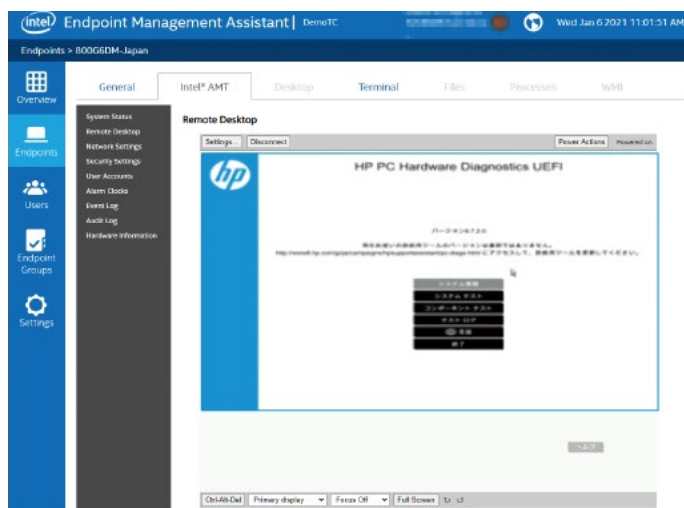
(intel) Endpoint Management Assistant | DemoTC

Wed Jan 6 2021 11:01:51 AM

Endpoints > 800G6DM-Japan

Overview

Endpoints

Users

Endpoint Groups

Settings

General

Intel® AMT

Desktop

Terminal

Files

Processes

WMI

System Status

Remote Desktop

Network Settings

Security Settings

User Accounts

Alarm Clocks

Event Log

Audit Log

Hardware Information

Remote Desktop

Settings...

Disconnect

Power Actions

Powered on

hp

HP PC Hardware Diagnostics UEFI

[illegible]

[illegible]

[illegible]

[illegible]

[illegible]

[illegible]

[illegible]

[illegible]

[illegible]

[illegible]

Ctrl-Alt-Del

Primary display

Focus Off

Full Screen